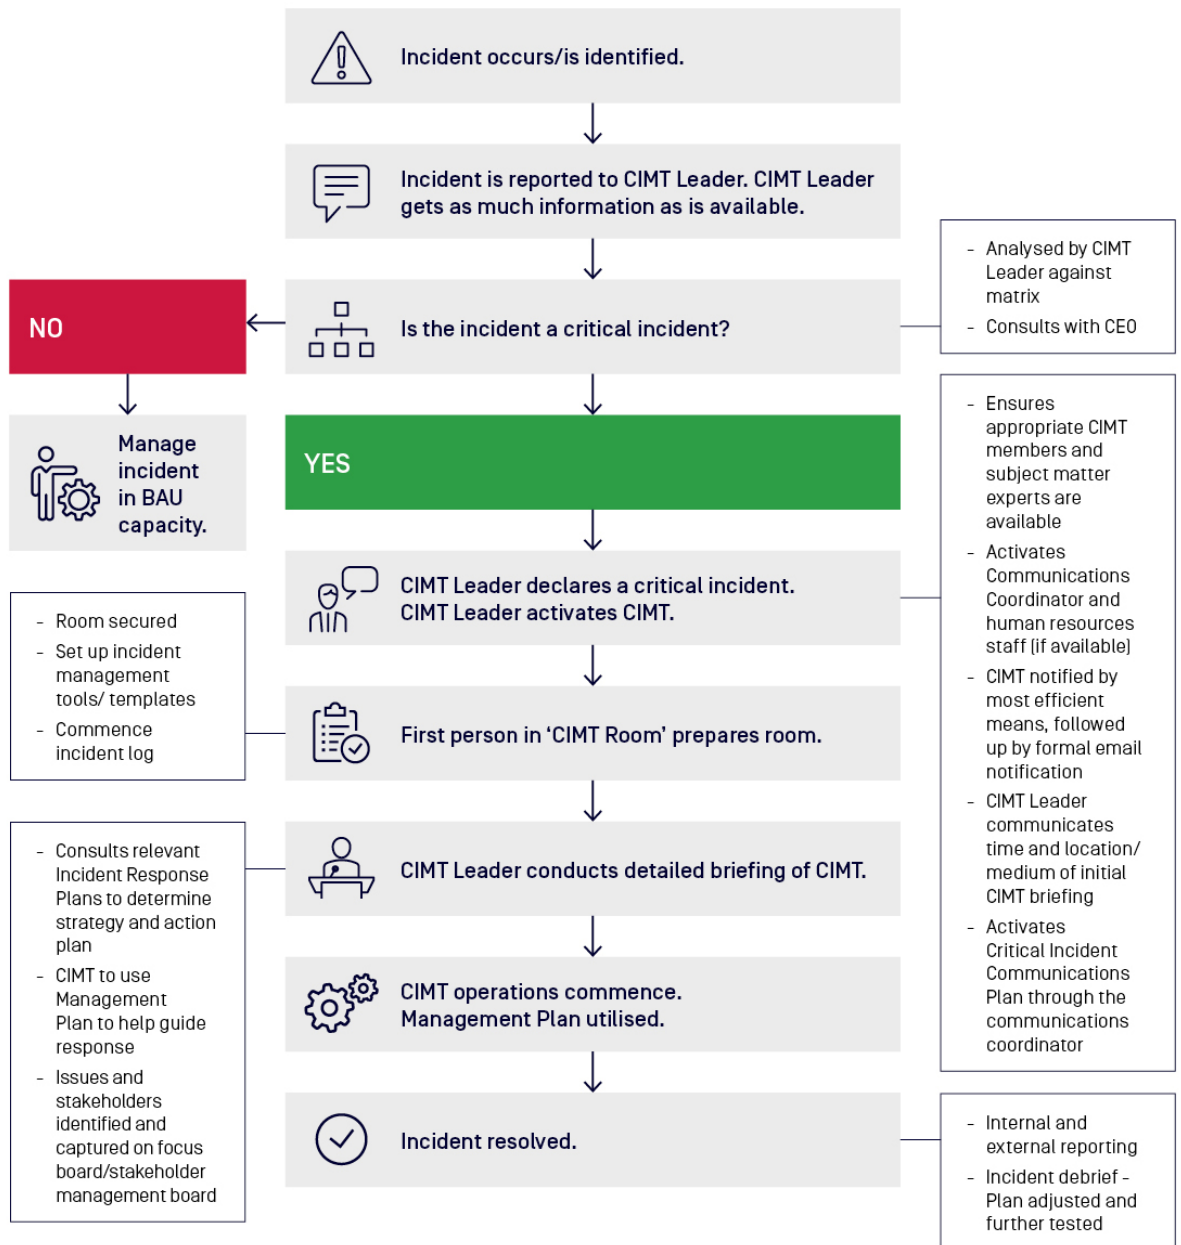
Incident occurs/is identified.

Incident is reported to CIMT Leader. CIMT Leader gets as much information as is available.

- Analysed by CIMT Leader against matrix
- Consults with CEO

NO

Is the incident a critical incident?

Manage incident in BAU capacity.

YES

- Ensures appropriate CIMT members and subject matter experts are available
- Activates Communications Coordinator and human resources staff (if available)
- CIMT notified by most efficient means, followed up by formal email notification
- CIMT Leader communicates time and location/ medium of initial CIMT briefing
- Activates Critical Incident Communications Plan through the communications coordinator

CIMT Leader declares a critical incident. CIMT Leader activates CIMT.

- Room secured
- Set up incident management tools/ templates
- Commence incident log

First person in 'CIMT Room' prepares room.

- Consults relevant Incident Response Plans to determine strategy and action plan
- CIMT to use Management Plan to help guide response
- Issues and stakeholders identified and captured on focus board/stakeholder management board

CIMT Leader conducts detailed briefing of CIMT.

CIMT operations commence. Management Plan utilised.

Incident resolved.

- Internal and external reporting
- Incident debrief - Plan adjusted and further tested